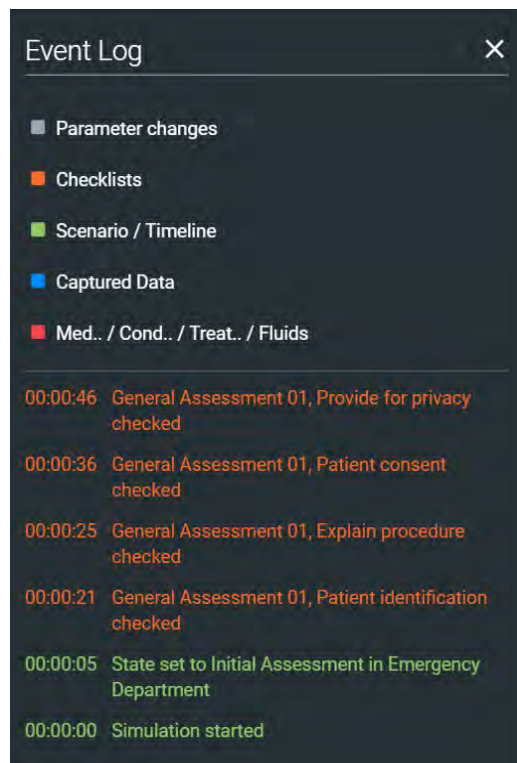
Event Log ✕

Parameter changes

Checklists

Scenario / Timeline

Captured Data

Med.. / Cond.. / Treat.. / Fluids

00:00:46 General Assessment 01, Provide for privacy checked

00:00:36 General Assessment 01, Patient consent checked

00:00:25 General Assessment 01, Explain procedure checked

00:00:21 General Assessment 01, Patient identification checked

00:00:05 State set to Initial Assessment in Emergency Department

00:00:00 Simulation started